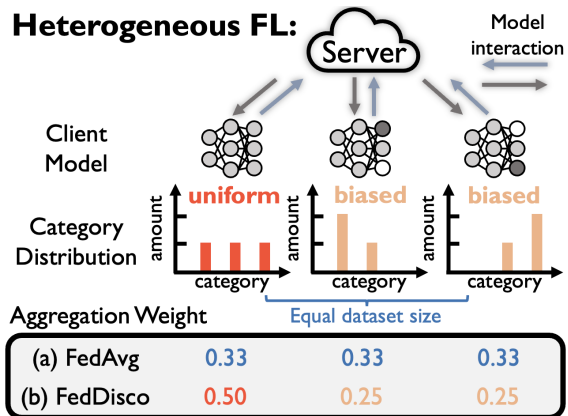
Heterogeneous FL:

Server

Model interaction

Client Model

Category Distribution

uniform

biased

biased

amount

amount

amount

category

category

category

Equal dataset size

Aggregation Weight

| (a) FedAvg | 0.33 | 0.33 | 0.33 |
|---|---|---|---|
| (b) FedDisco | 0.50 | 0.25 | 0.25 |